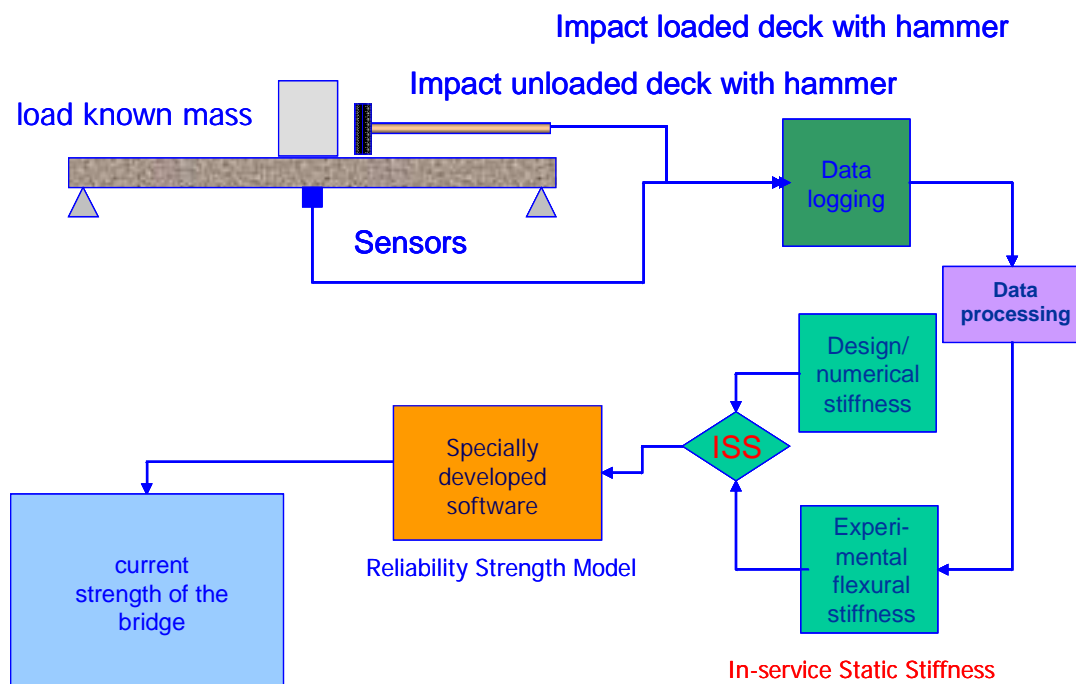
Impact loaded deck with hammer

Impact unloaded deck with hammer

load known mass

Data logging

Sensors

Data processing

Design/ numerical stiffness

ISS

Specially developed software

current strength of the bridge

Reliability Strength Model

Experi-mental flexural stiffness

In-service Static Stiffness